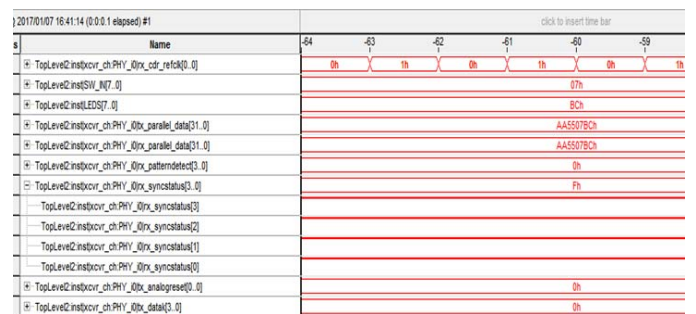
) 2017/01/07 16:41:14 (0:0:0.1 elapsed) #1

click to insert time bar

s

Name

-64 -63 -62 -61 -60 -59

TopLevel2:inst|xcvr_ch:PHY_i0|rx_cdr_refclk[0..0]

0h 1h 0h 1h 0h 1h

TopLevel2:inst|SW_IN[7..0]

07h

TopLevel2:inst|LEDS[7..0]

BCh

TopLevel2:inst|xcvr_ch:PHY_i0|tx_parallel_data[31..0]

AA5507BCh

TopLevel2:inst|xcvr_ch:PHY_i0|rx_parallel_data[31..0]

AA5507BCh

TopLevel2:inst|xcvr_ch:PHY_i0|rx_patterndetect[3..0]

0h

TopLevel2:inst|xcvr_ch:PHY_i0|rx_syncstatus[3..0]

Fh

TopLevel2:inst|xcvr_ch:PHY_i0|rx_syncstatus[3]

TopLevel2:inst|xcvr_ch:PHY_i0|rx_syncstatus[2]

TopLevel2:inst|xcvr_ch:PHY_i0|rx_syncstatus[1]

TopLevel2:inst|xcvr_ch:PHY_i0|rx_syncstatus[0]

TopLevel2:inst|xcvr_ch:PHY_i0|rx_analogreset[0..0]

0h

TopLevel2:inst|xcvr_ch:PHY_i0|tx_datak[3..0]

0h